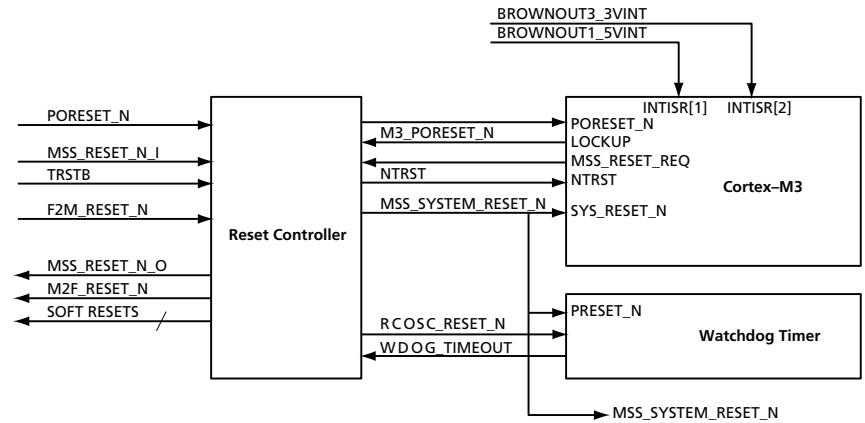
BROWNOUT3_3VINT
BROWNOUT1_5VINT

PORESET_N
MSS_RESET_N_I
TRSTB
F2M_RESET_N
MSS_RESET_N_O
M2F_RESET_N
SOFT RESETS

Reset Controller

M3_PORESET_N
NTRST
MSS_SYSTEM_RESET_N
RCOSC_RESET_N
WDOG_TIMEOUT

INTISR[1]
INTISR[2]
PORESET_N
LOCKUP
MSS_RESET_REQ
NTRST
SYS_RESET_N

Cortex–M3

PRESET_N

Watchdog Timer

MSS_SYSTEM_RESET_N